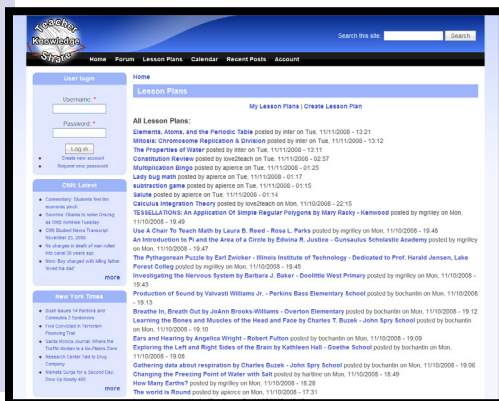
Teacher Knowledge Store

Search this site: Search

Home Forum Lesson Plans Calendar Recent Posts Account

User login

Username: *

Password: *

Log in

Create new account
Request new password

CNN: Latest

Commentary: Students led the economic pinch
Sources: Obama to name Daschle as HHS nominee Tuesday
CNN Student News Transcript: November 21, 2008
No charges in death of man rolled into canal 30 years ago
Mom, Boy charged with killing father "loved his dad"

more

New York Times

Bush Issues 14 Pardons and Commutes 2 Sentences
Five Convicted in Terrorism Financing Trial
Santa Monica Journal: Where the Traffic Median is a No-Pedes Zone
Research Center Told to Drug Company
Markets Surge for a Second Day; Dow Up Nearly 400

more

Home

Lesson Plans

My Lesson Plans | Create Lesson Plan

All Lesson Plans:

Elements, Atoms, and the Periodic Table posted by inter on Tue, 11/11/2008 - 13:21
Mitosis: Chromosome Replication & Division posted by inter on Tue, 11/11/2008 - 13:12
The Properties of Water posted by inter on Tue, 11/11/2008 - 13:11
Constitution Review posted by love2teach on Tue, 11/11/2008 - 02:57
Multiplication Bingo posted by apierce on Tue, 11/11/2008 - 01:25
Lady bug math posted by apierce on Tue, 11/11/2008 - 01:17
subtraction game posted by apierce on Tue, 11/11/2008 - 01:15
Salute posted by apierce on Tue, 11/11/2008 - 01:14
Calculus Integration Theory posted by love2teach on Mon, 11/10/2008 - 22:15
TESSELLATIONS: An Application Of Simple Regular Polygons by Mary Racky - Kenwood posted by mgrilley on Mon, 11/10/2008 - 19:49
Use A Chair To Teach Math by Laura B. Reed - Rosa L. Parks posted by mgrilley on Mon, 11/10/2008 - 19:48
An Introduction to Pi and the Area of a Circle by Edwina R. Justice - Gunsaulus Scholastic Academy posted by mgrilley on Mon, 11/10/2008 - 19:47
The Pythagorean Puzzle by Earl Zwicker - Illinois Institute of Technology - Dedicated to Prof. Harald Jensen, Lake Forest College posted by mgrilley on Mon, 11/10/2008 - 19:45
Investigating the Nervous System by Barbara J. Baker - Doolittle West Primary posted by mgrilley on Mon, 11/10/2008 - 19:43
Production of Sound by Valvasti Williams Jr. - Perkins Bass Elementary School posted by bochantin on Mon, 11/10/2008 - 19:13
Breathe In, Breath Out by JoAnn Brooks-Williams - Overton Elementary posted by bochantin on Mon, 11/10/2008 - 19:12
Learning the Bones and Muscles of the Head and Face by Charles T. Buzek - John Spry School posted by bochantin on Mon, 11/10/2008 - 19:10
Ears and Hearing by Angelica Wright - Robert Fulton posted by bochantin on Mon, 11/10/2008 - 19:09
Exploring the Left and Right Sides of the Brain by Kathleen Hall - Goethe School posted by bochantin on Mon, 11/10/2008 - 19:08
Gathering data about respiration by Charles Buzek - John Spry School posted by bochantin on Mon, 11/10/2008 - 19:06
Changing the Freezing Point of Water with Salt posted by hartline on Mon, 11/10/2008 - 18:49
How Many Earths? posted by mgrilley on Mon, 11/10/2008 - 18:28
The world is Round posted by apierce on Mon, 11/10/2008 - 17:31